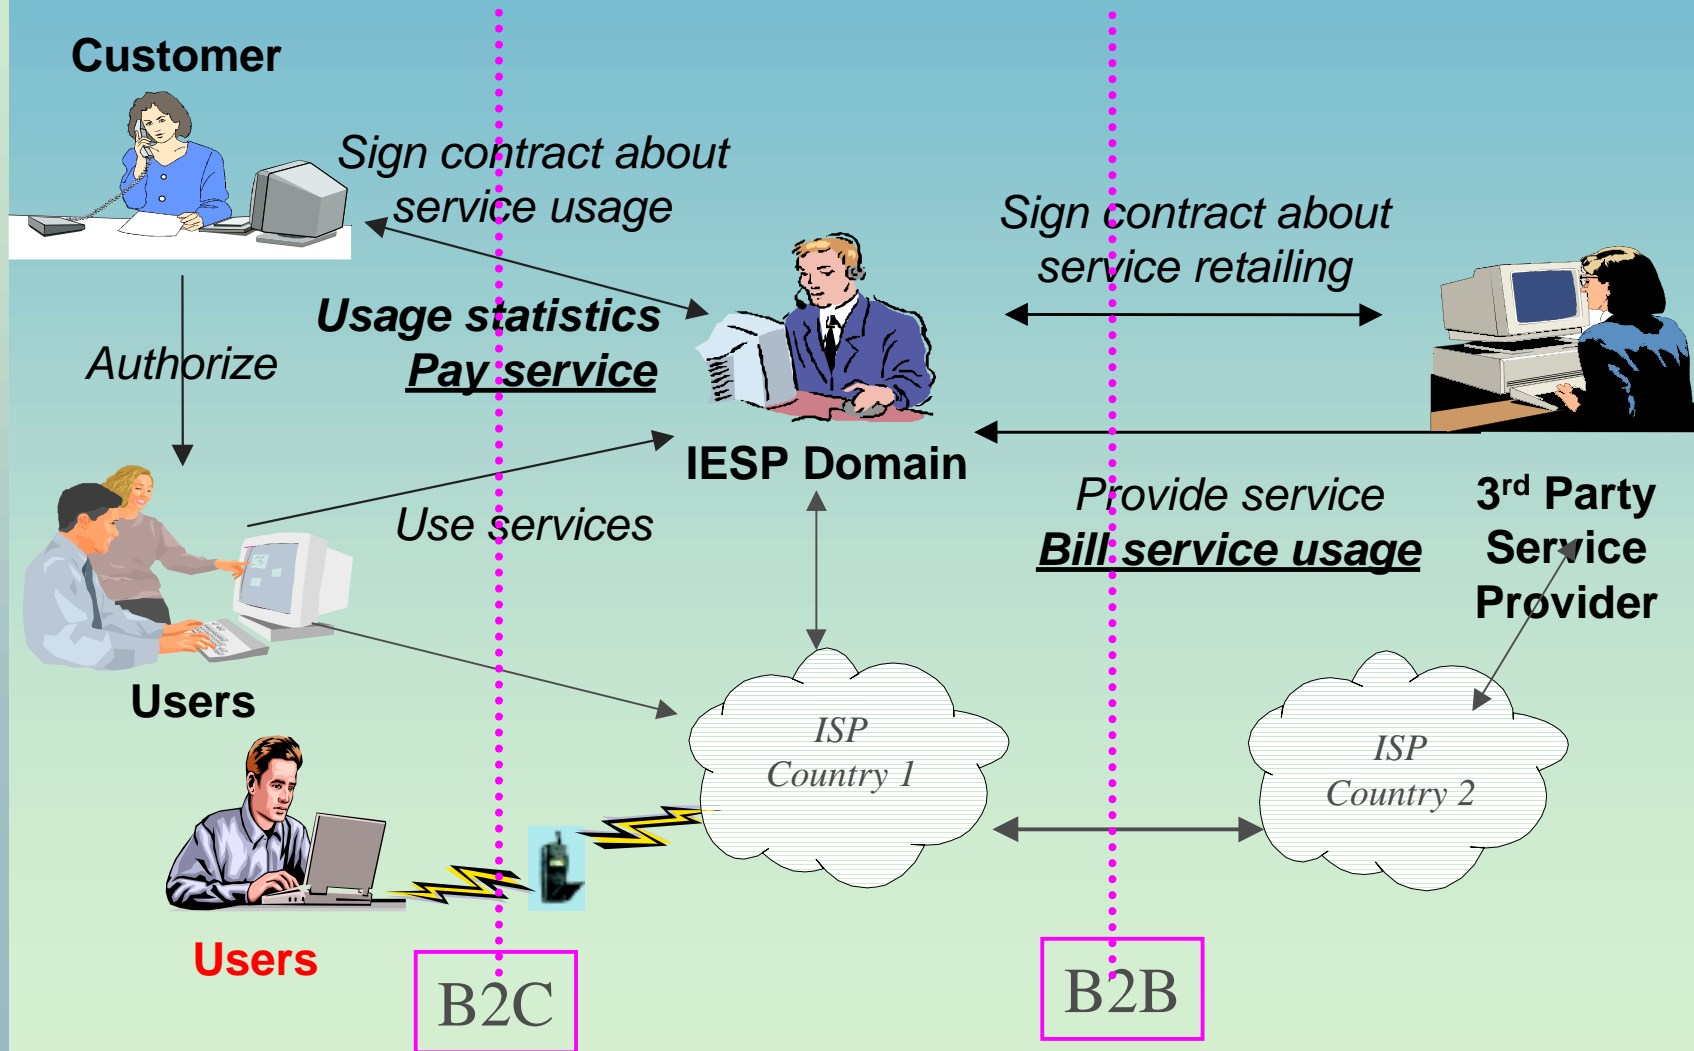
Customer

Sign contract about service usage

Sign contract about service retailing

Usage statistics

Pay service

Authorize

IESP Domain

Use services

Provide service

Bill service usage

3$^{rd}$ Party Service Provider

Users

ISP Country 1

ISP Country 2

Users

B2C

B2B